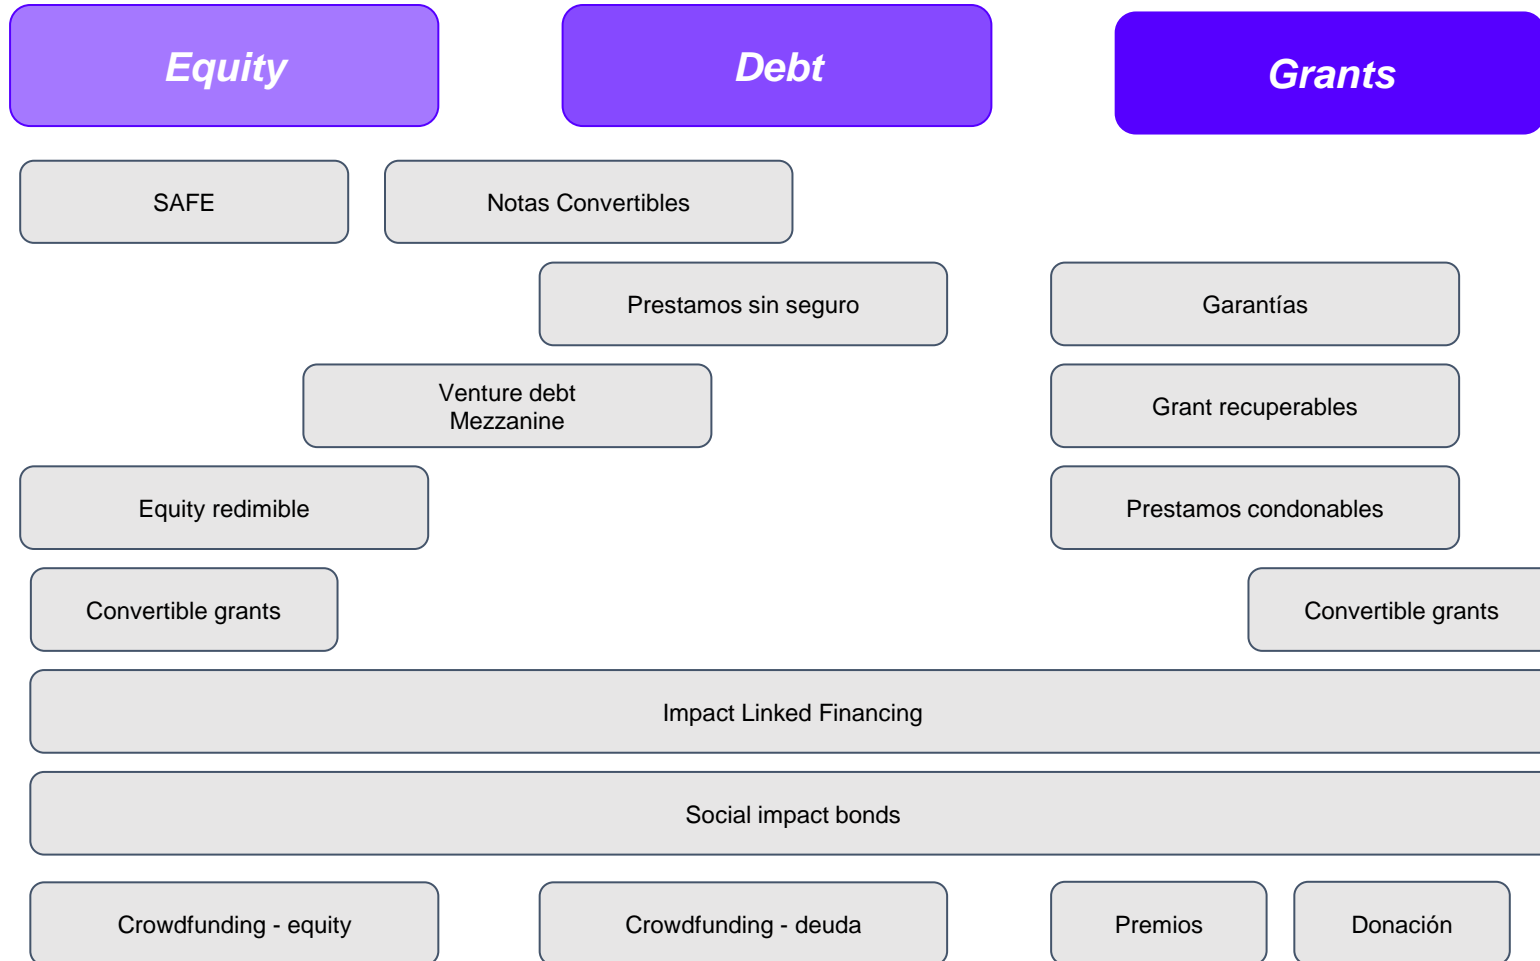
Equity

Debt

Grants

SAFE

Notas Convertibles

Prestamos sin seguro

Garantías

Venture debt
Mezzanine

Grant recuperables

Equity redimible

Prestamos condonables

Convertible grants

Convertible grants

Impact Linked Financing

Social impact bonds

Crowdfunding - equity

Crowdfunding - deuda

Premios

Donación